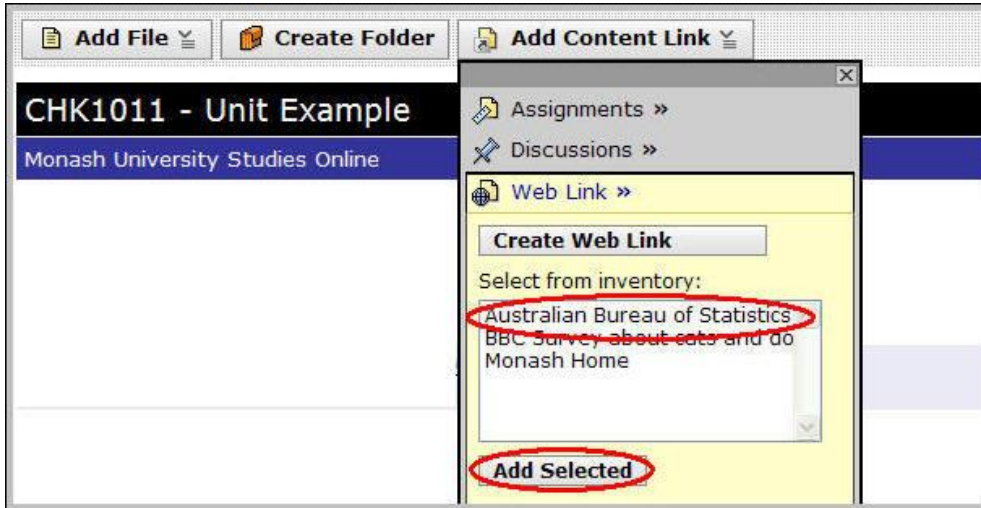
Add File
Create Folder
Add Content Link

CHK1011 - Unit Example
Monash University Studies Online

Assignments »
Discussions »
Web Link »
Create Web Link
Select from inventory:
Australian Bureau of Statistics
BBC Survey about cats and do
Monash Home
Add Selected